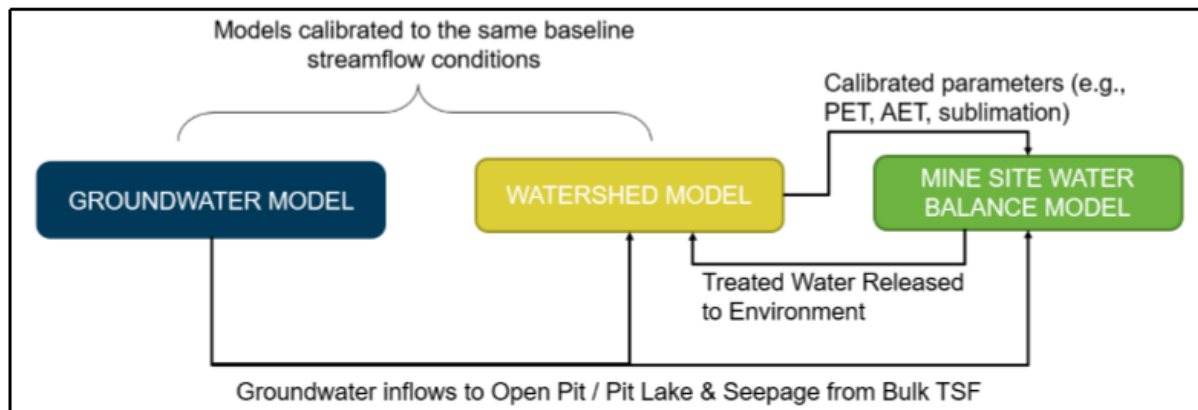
Models calibrated to the same baseline streamflow conditions

Calibrated parameters (e.g., PET, AET, sublimation)

GROUNDWATER MODEL

WATERSHED MODEL

MINE SITE WATER BALANCE MODEL

Treated Water Released to Environment

Groundwater inflows to Open Pit / Pit Lake & Seepage from Bulk TSF